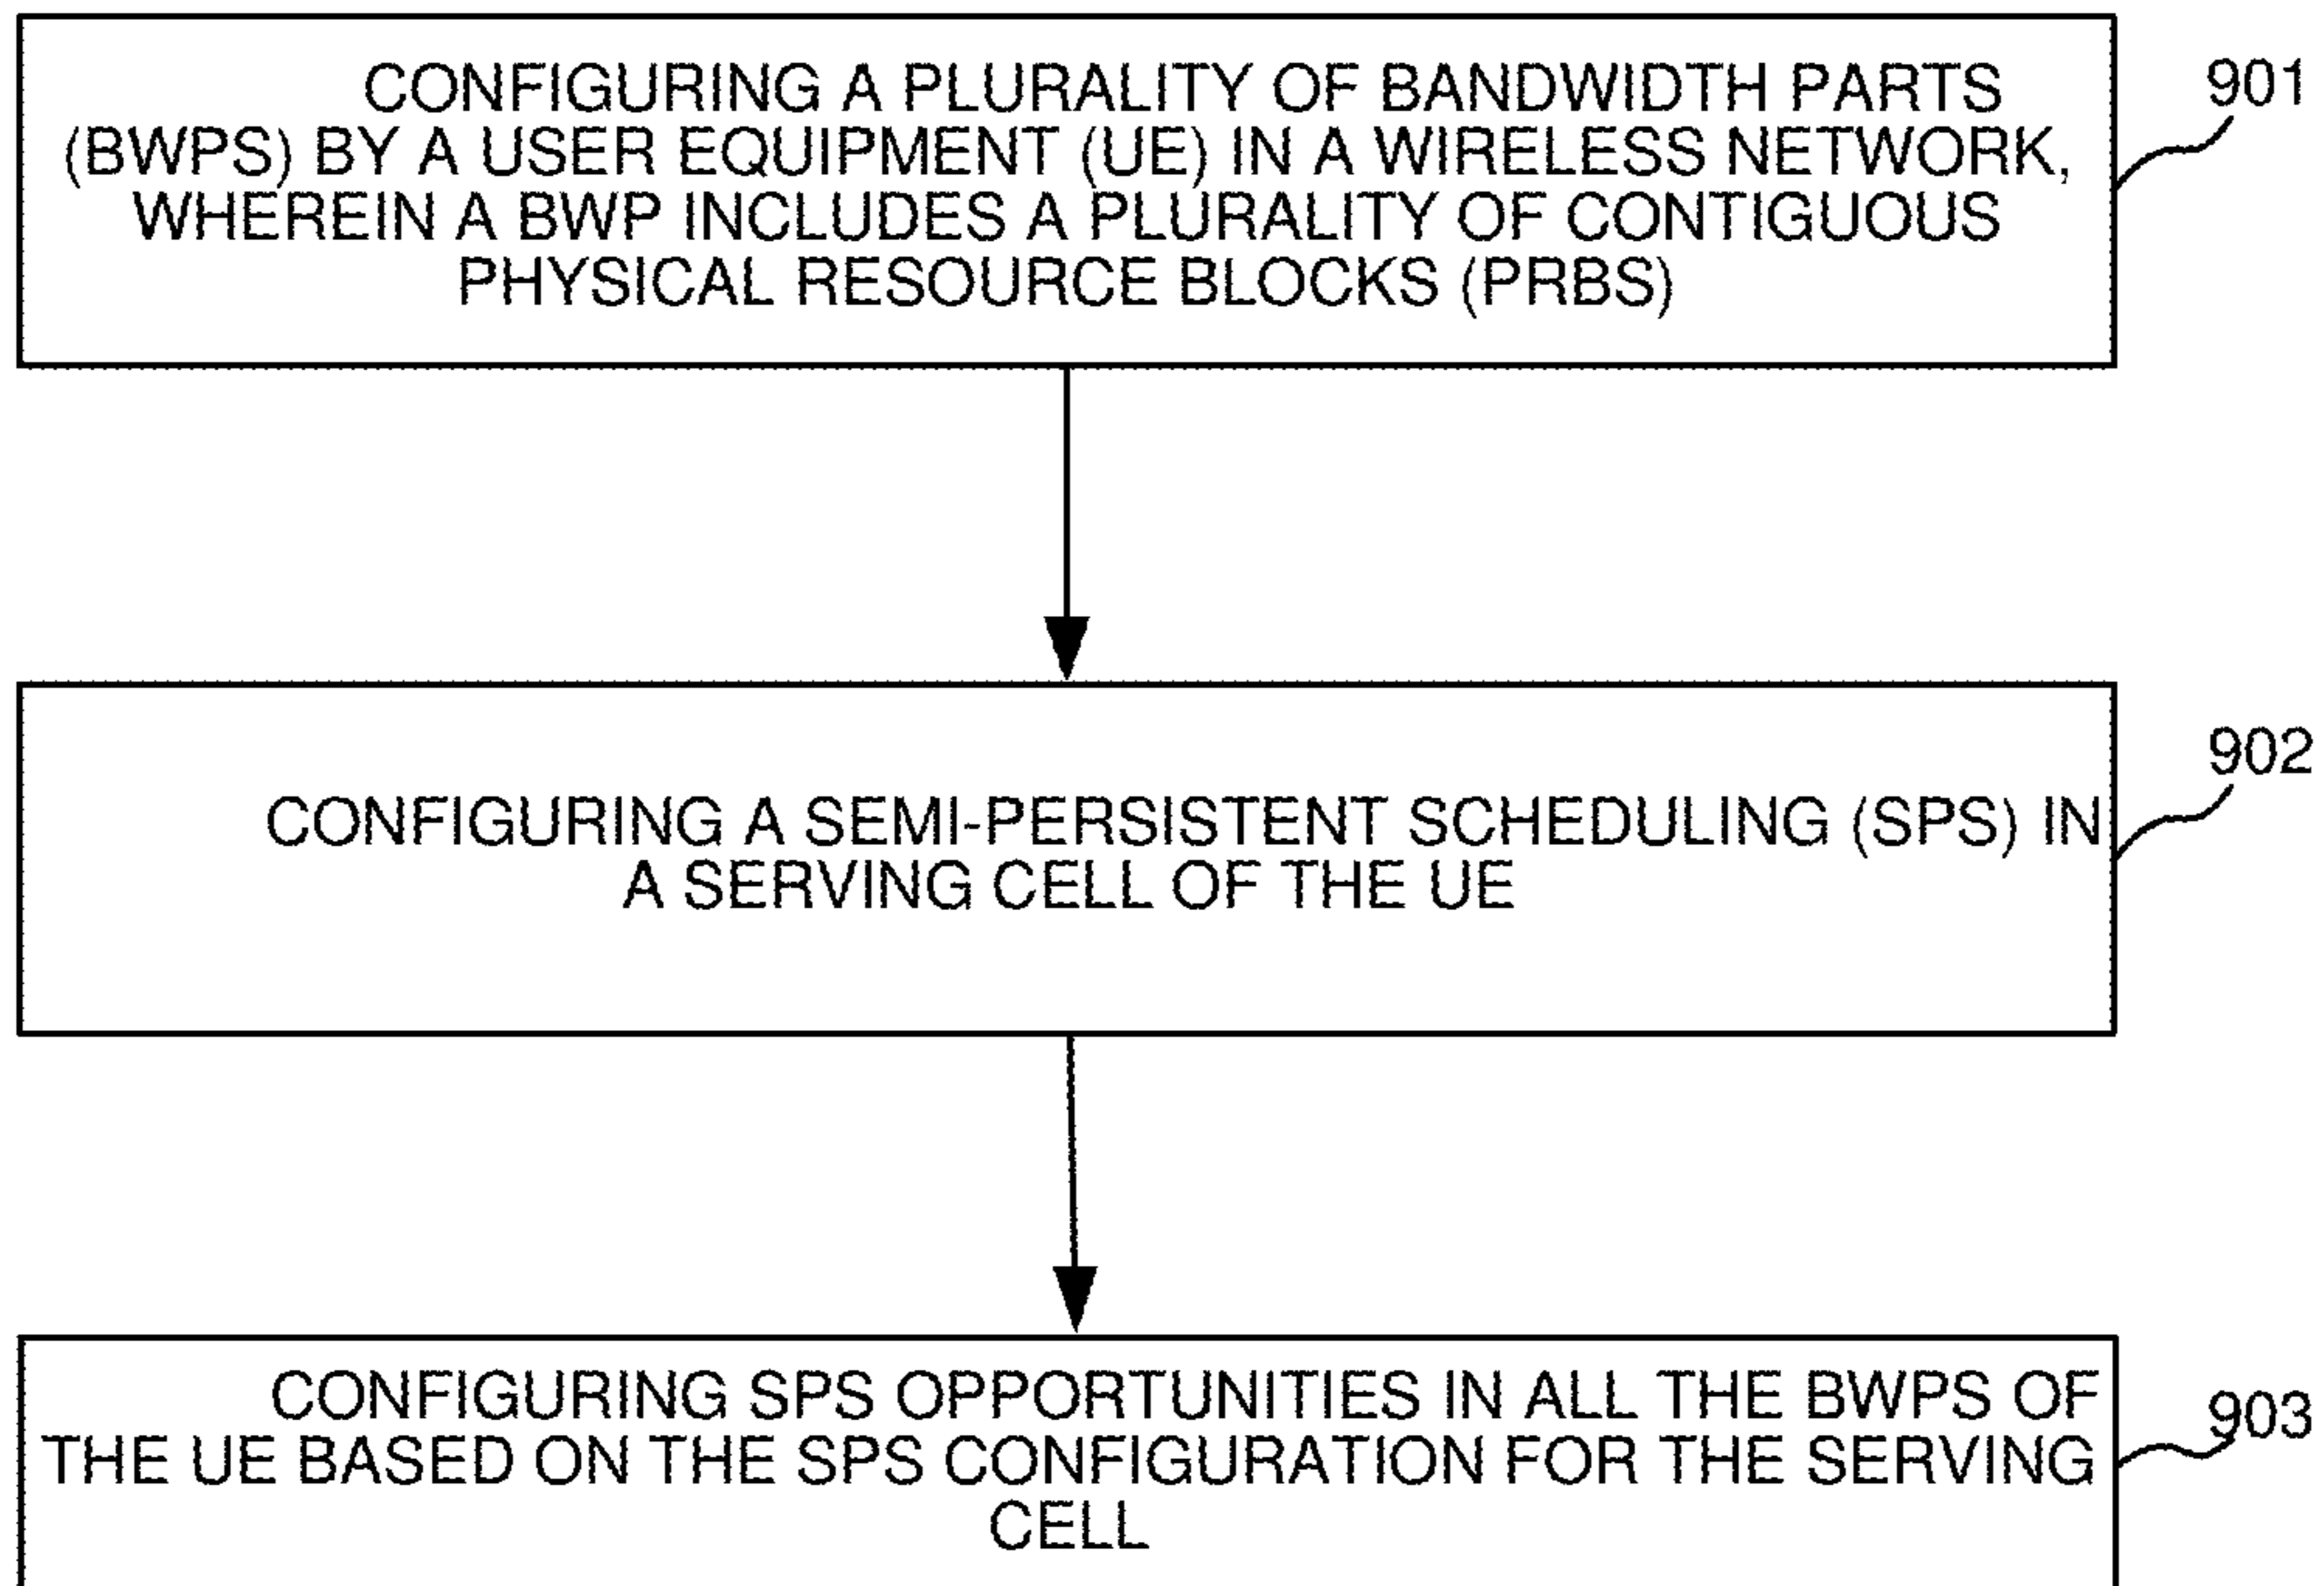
CONFIGURING A PLURALITY OF BANDWIDTH PARTS (BWPS) BY A USER EQUIPMENT (UE) IN A WIRELESS NETWORK, WHEREIN A BWP INCLUDES A PLURALITY OF CONTIGUOUS PHYSICAL RESOURCE BLOCKS (PRBS)

901

CONFIGURING A SEMI-PERSISTENT SCHEDULING (SPS) IN A SERVING CELL OF THE UE

902

CONFIGURING SPS OPPORTUNITIES IN ALL THE BWPS OF THE UE BASED ON THE SPS CONFIGURATION FOR THE SERVING CELL

903